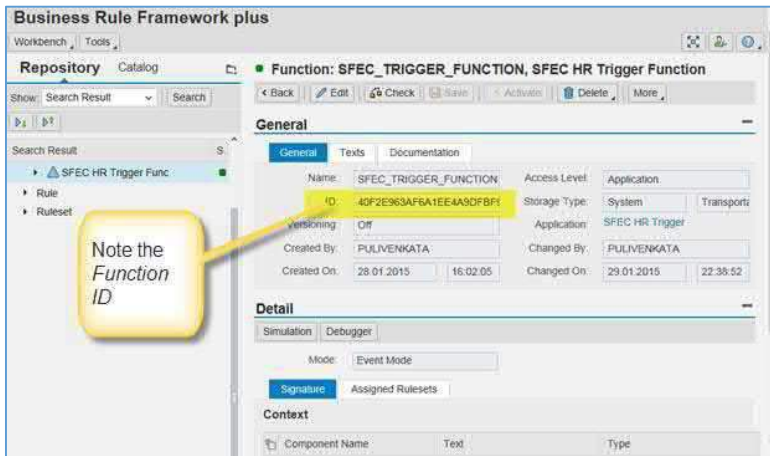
Business Rule Framework plus

Workbench Tools

Repository Catalog

Show: Search Result Search

Search Result S

SFEC HR Trigger Func

Rule

Ruleset

Note the *Function ID*

Function: SFEC_TRIGGER_FUNCTION, SFEC HR Trigger Function

Back Edit Check Save Activate Delete More

General

General Texts Documentation

Name: SFEC_TRIGGER_FUNCTION

ID: 40F2E963AF6A1EE4A9DFBF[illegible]

Versioning: Off

Created By: PULIVENKATA

Created On: 28.01.2015 16:02:05

Access Level: Application

Storage Type: System Transporta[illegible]

Application: SFEC HR Trigger

Changed By: PULIVENKATA

Changed On: 29.01.2015 22:38:52

Detail

Simulation Debugger

Mode: Event Mode

Signature Assigned Rulesets

Context

Component Name Text Type